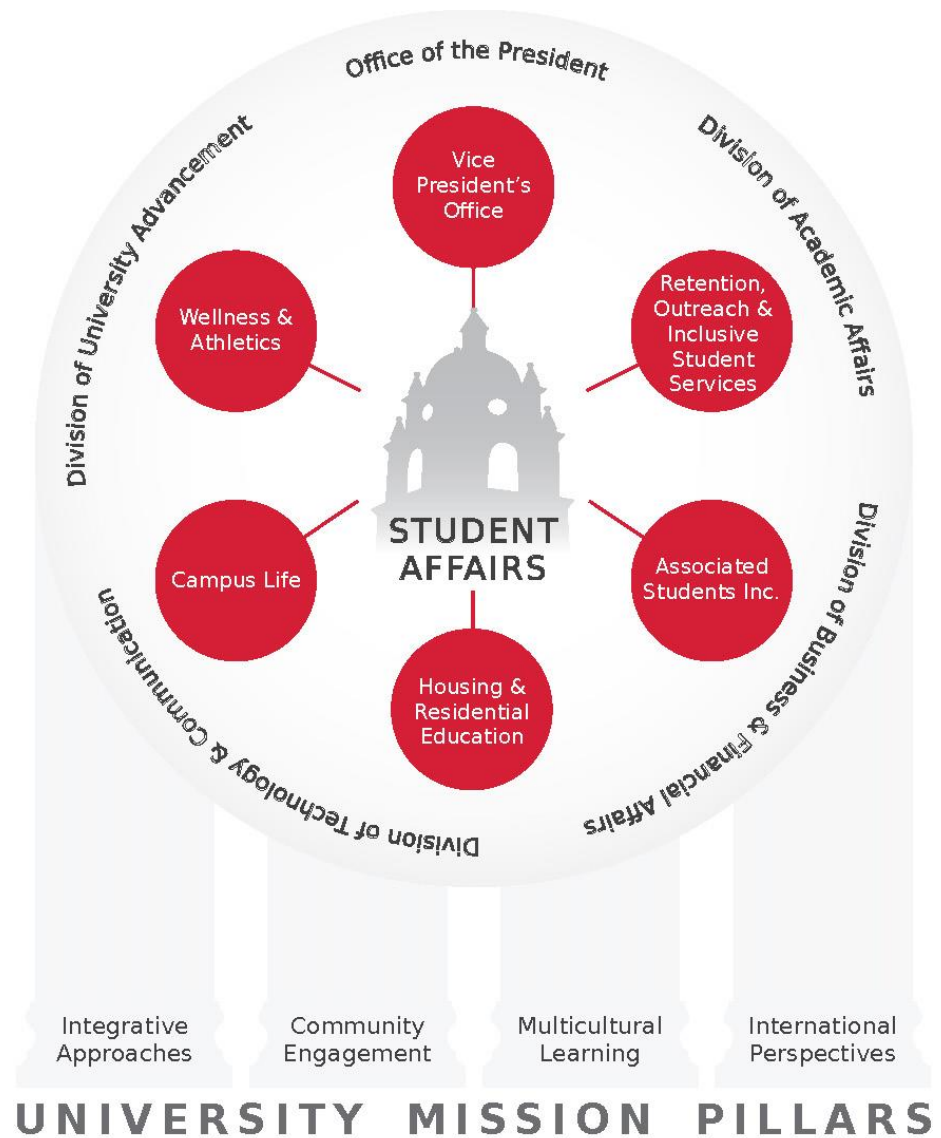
Office of the President

Division of University Advancement

Division of Academic Affairs

Division of Business & Financial Affairs

Division of Technology & Communication

Vice President's Office

Wellness & Athletics

Retention, Outreach & Inclusive Student Services

STUDENT AFFAIRS

Campus Life

Associated Students Inc.

Housing & Residential Education

Integrative Approaches

Community Engagement

Multicultural Learning

International Perspectives

UNIVERSITY MISSION PILLARS